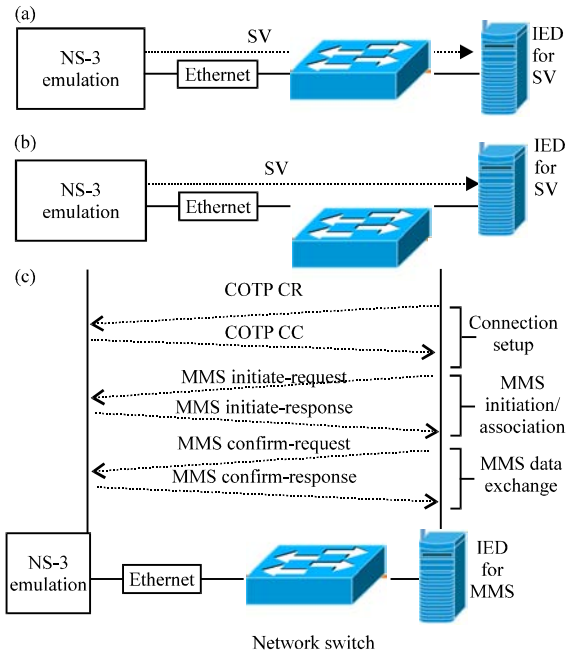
(a)

NS-3 emulation

SV

Ethernet

IED for SV

(b)

NS-3 emulation

SV

Ethernet

IED for SV

(c)

COTP CR

COTP CC

Connection setup

MMS initiate-request

MMS initiate-response

MMS initiation/ association

MMS confirm-request

MMS confirm-response

MMS data exchange

NS-3 emulation

Ethernet

IED for MMS

Network switch